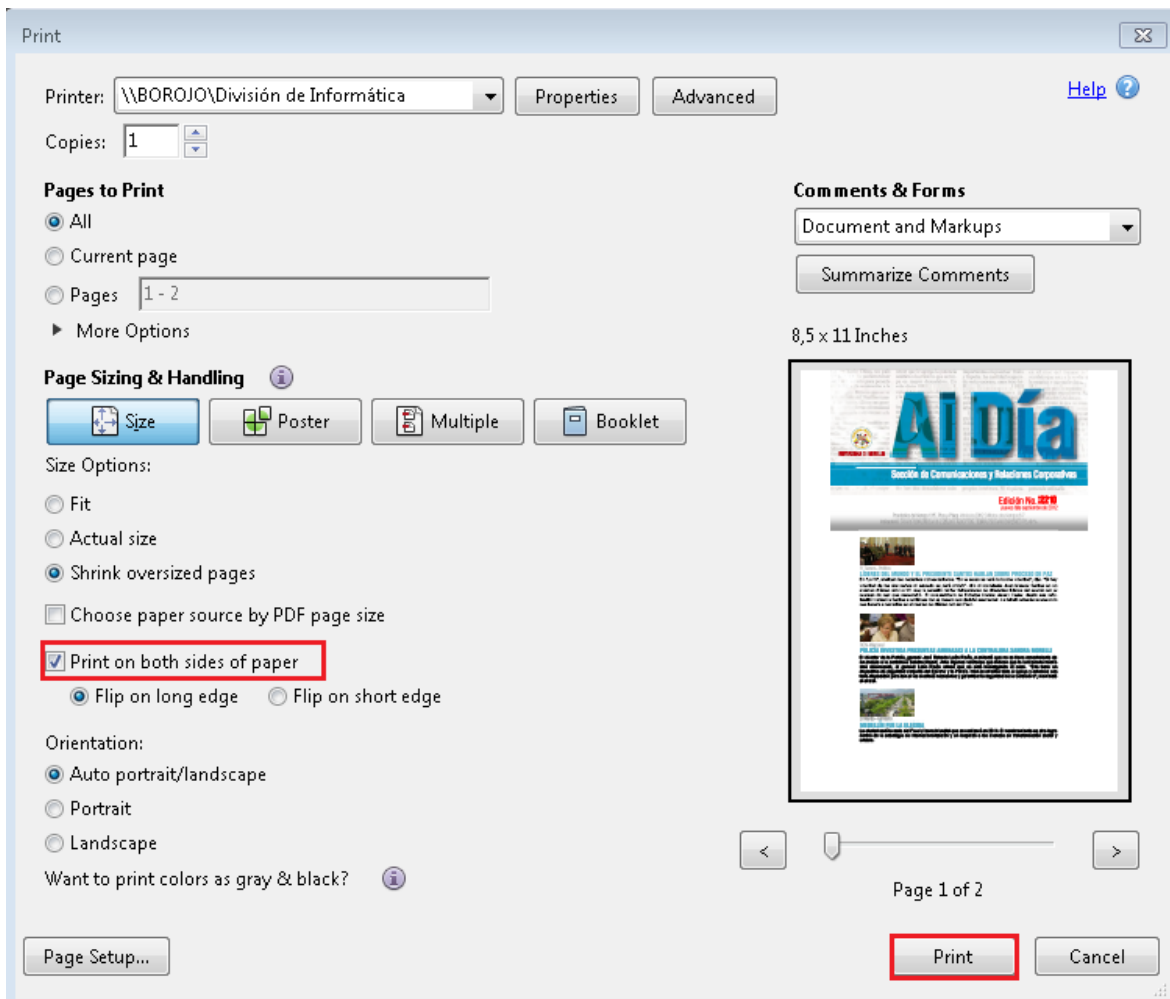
Print

Printer: \\BOROJO\División de Informática
Properties
Advanced
Help
Copies: 1

Pages to Print
All
Current page
Pages 1 - 2
More Options

Page Sizing & Handling
Size
Poster
Multiple
Booklet
Size Options:
Fit
Actual size
Shrink oversized pages
Choose paper source by PDF page size
Print on both sides of paper
Flip on long edge
Flip on short edge

Orientation:
Auto portrait/landscape
Portrait
Landscape
Want to print colors as gray & black?

Comments & Forms
Document and Markups
Summarize Comments

8,5 x 11 Inches

Al Día
Sección de Comunicaciones y Relaciones Corporativas
Edición No. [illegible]

<
>
Page 1 of 2

Page Setup...
Print
Cancel